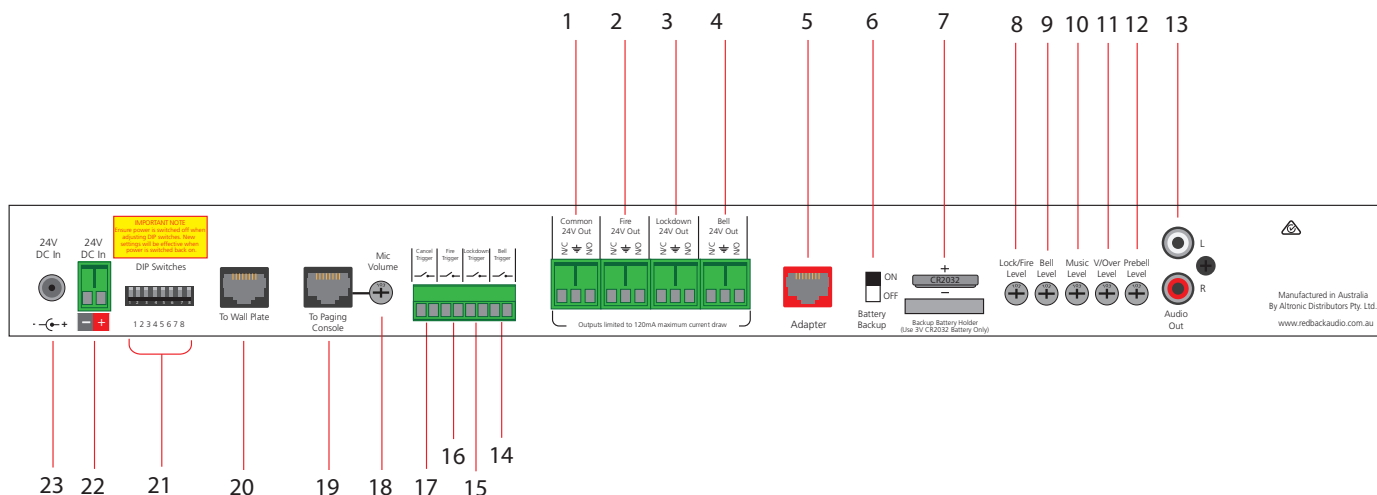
1 2 3 4 5 6 7 8 9 10 11 12 13

24V DC In

24V DC In

IMPORTANT NOTE Ensure power is switched off when adjusting DIP switches. New settings will be effective when power is switched back on.

DIP Switches

1 2 3 4 5 6 7 8

To Wall Plate

To Paging Console

Mic Volume

Cancel Trigger

Fire Trigger

Lockdown Trigger

Bell Trigger

Common 24V Out

N/C ⏚ N/O

Fire 24V Out

N/C ⏚ N/O

Lockdown 24V Out

N/C ⏚ N/O

Bell 24V Out

N/C ⏚ N/O

Outputs limited to 120mA maximum current draw

Adapter

ON

OFF

Battery Backup

+

CR2032

−

Backup Battery Holder (Use 3V CR2032 Battery Only)

Lock/Fire Level

Bell Level

Music Level

V/Over Level

Prebell Level

L

R

Audio Out

Manufactured in Australia By Altronic Distributors Pty. Ltd.

www.redbackaudio.com.au

- + 

− +

23 22 21 20 19 18 17 16 15 14